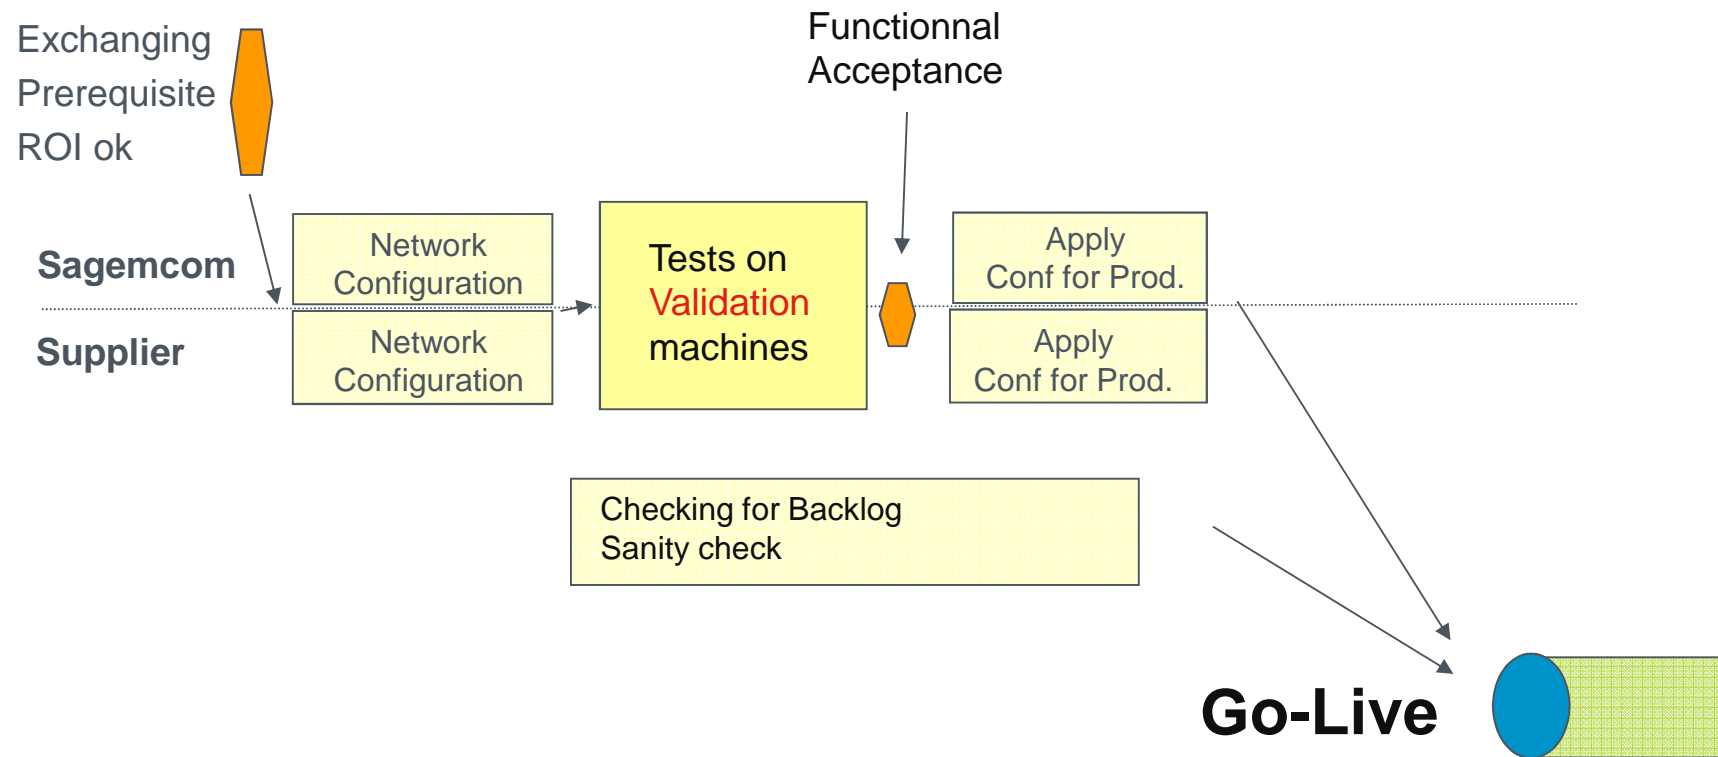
Exchanging
Prerequisite
ROI ok

Functionnal
Acceptance

Sagemcom

Supplier

Network
Configuration

Network
Configuration

Tests on
Validation
machines

Apply
Conf for Prod.

Apply
Conf for Prod.

Checking for Backlog
Sanity check

Go-Live